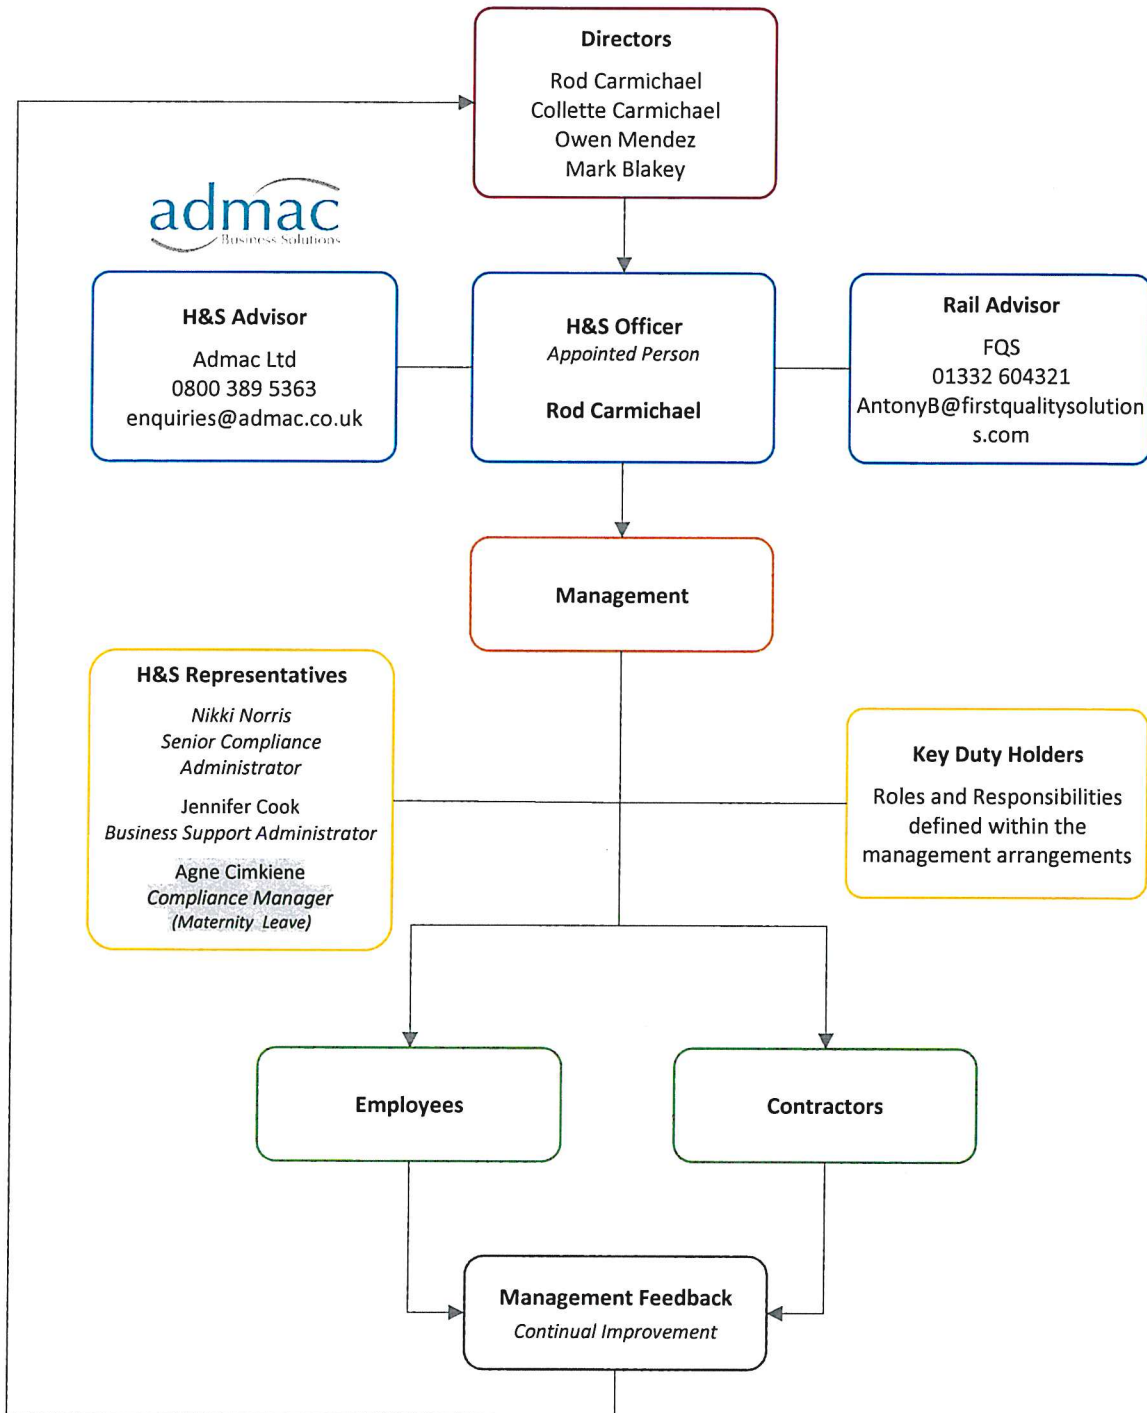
Directors

Rod Carmichael
Collette Carmichael
Owen Mendez
Mark Blakey

admac
Business Solutions

H&S Advisor

Admac Ltd
0800 389 5363
enquiries@admac.co.uk

H&S Officer
Appointed Person

Rod Carmichael

Rail Advisor

FQS
01332 604321
AntonyB@firstqualitysolutions.com

Management

H&S Representatives

Nikki Norris
Senior Compliance Administrator

Jennifer Cook
Business Support Administrator

Agne Cimkiene
Compliance Manager
(Maternity Leave)

Key Duty Holders

Roles and Responsibilities defined within the management arrangements

Employees

Contractors

Management Feedback
Continual Improvement